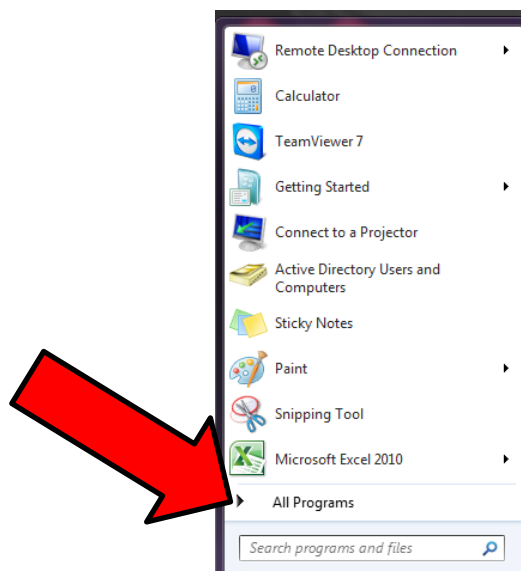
Remote Desktop Connection

Calculator

TeamViewer 7

Getting Started

Connect to a Projector

Active Directory Users and Computers

Sticky Notes

Paint

Snipping Tool

Microsoft Excel 2010

All Programs

Search programs and files